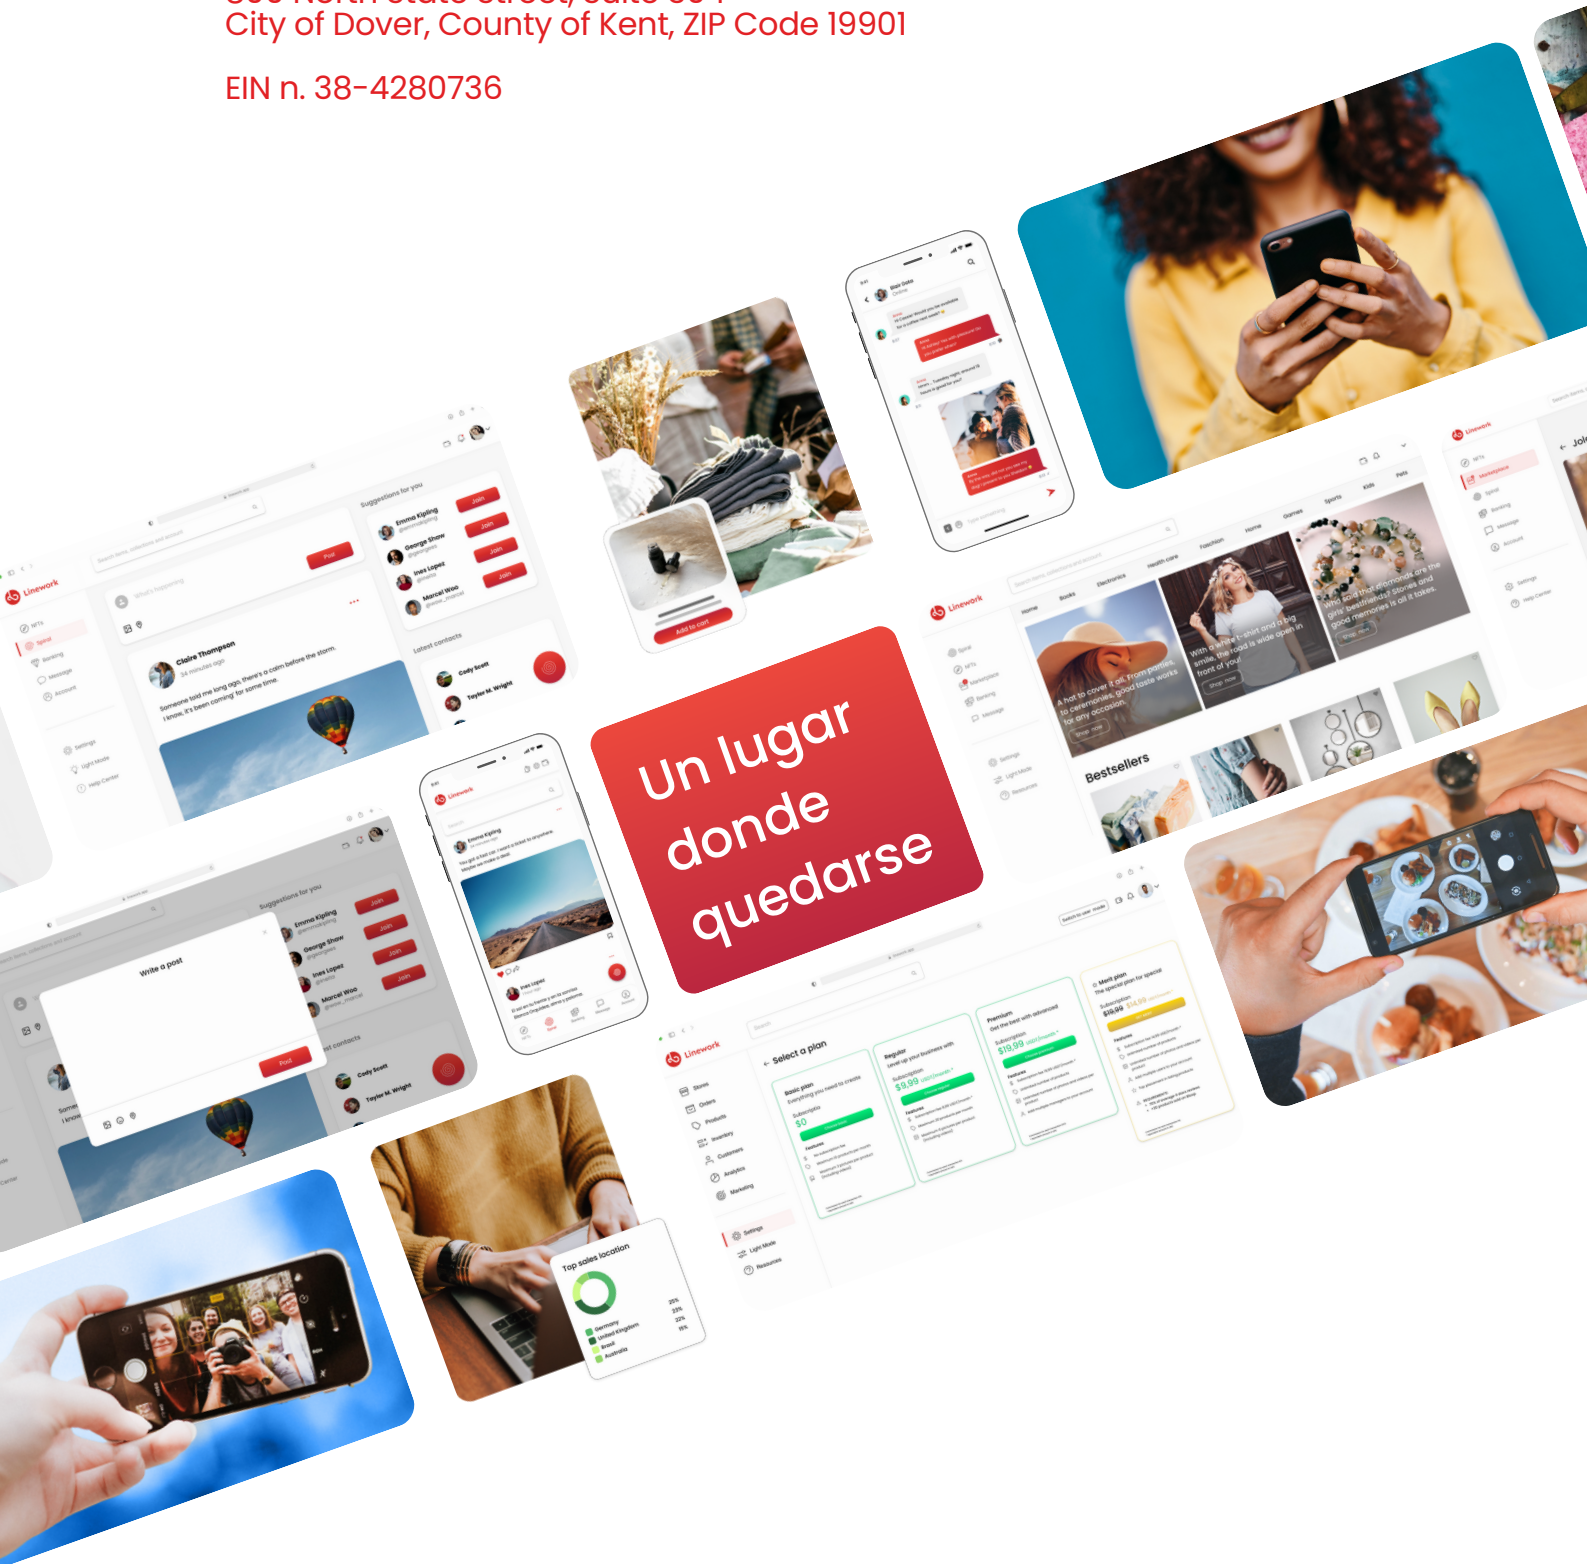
City of Dover, County of Kent, ZIP Code 19901

EIN n. 38-4280736

Un lugar donde quedarse

Linework

Suggestions for you

Emma Kipling

George Shaw

Ines Lopez

Marcel Woo

Join

Post

Claire Thompson

Latest contacts

Cody Scott

Taylor M. Wright

Write a post

Bestsellers

Select a plan

Basic plan

Regular

Premium

Most plan

$0

$9.99

$19.99

Top sales location

Germany

United Kingdom

Brazil

Australia

Add to cart